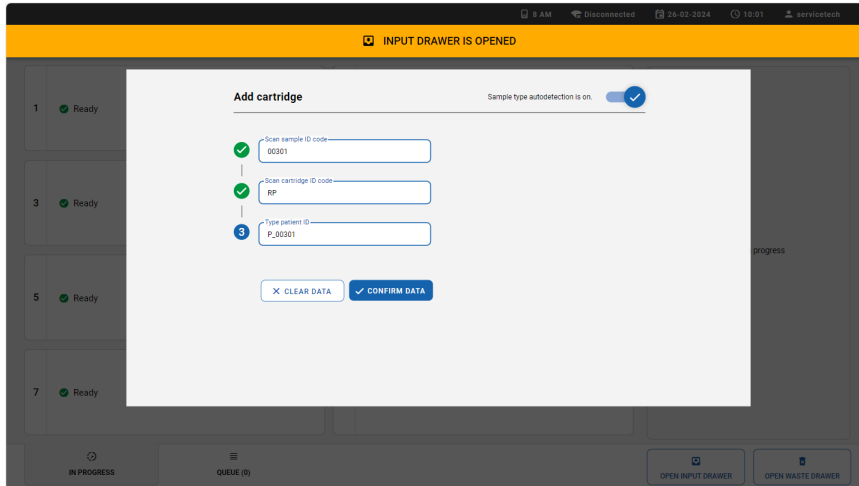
8 AM Disconnected 26-02-2024 10:01 servicetech

INPUT DRAWER IS OPENED

1 Ready

3 Ready

5 Ready

7 Ready

progress

Add cartridge

Sample type autodetection is on.

Scan sample ID code
00301

Scan cartridge ID code
RP

3
Type patient ID
P_00301

CLEAR DATA

CONFIRM DATA

IN PROGRESS

QUEUE (0)

OPEN INPUT DRAWER

OPEN WASTE DRAWER